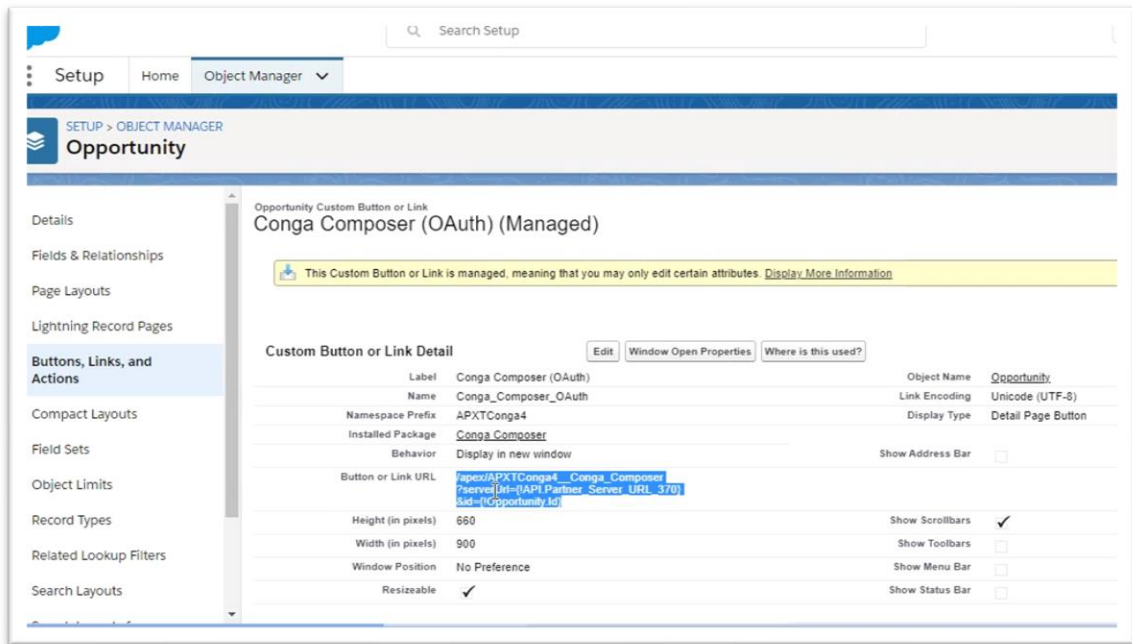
Search Setup

Setup Home Object Manager

SETUP > OBJECT MANAGER
Opportunity

Details
Fields & Relationships
Page Layouts
Lightning Record Pages
Buttons, Links, and Actions
Compact Layouts
Field Sets
Object Limits
Record Types
Related Lookup Filters
Search Layouts

Opportunity Custom Button or Link
Conga Composer (OAuth) (Managed)

This Custom Button or Link is managed, meaning that you may only edit certain attributes. Display More Information

Custom Button or Link Detail

Edit | Window Open Properties | Where is this used?

| | | | |
|---|---|---|---|
| Label | Conga Composer (OAuth) | Object Name | Opportunity |
| Name | Conga_Composer_OAuth | Link Encoding | Unicode (UTF-8) |
| Namespace Prefix | APXTConga4 | Display Type | Detail Page Button |
| Installed Package | Conga Composer | | |
| Behavior | Display in new window | Show Address Bar | |
| Button or Link URL | /apex/APXTConga4__Conga_Composer ?serverUrl={!API.Partner_Server_URL_370} &id={!Opportunity.Id} | | |
| Height (in pixels) | 660 | Show Scrollbars | ✓ |
| Width (in pixels) | 900 | Show Toolbars | |
| Window Position | No Preference | Show Menu Bar | |
| Resizeable | ✓ | Show Status Bar | |